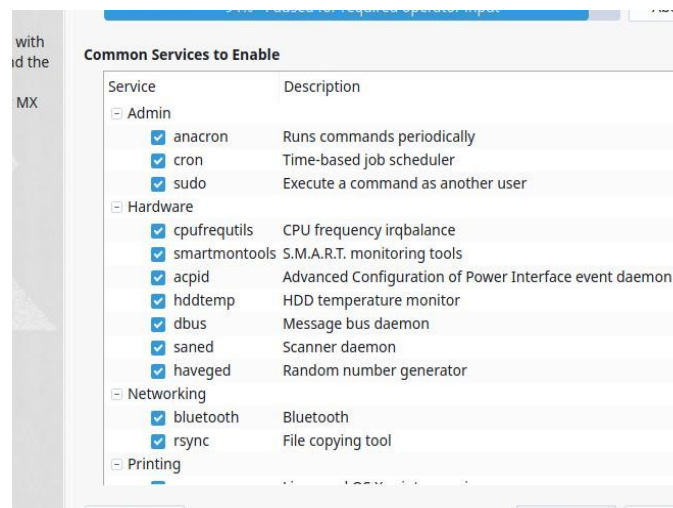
with
d the

MX

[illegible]

Common Services to Enable

| Service | Description |
|---|---|
| − Admin | |
| anacron | Runs commands periodically |
| cron | Time-based job scheduler |
| sudo | Execute a command as another user |
| − Hardware | |
| cpufrequtils | CPU frequency irqbalance |
| smartmontools | S.M.A.R.T. monitoring tools |
| acpid | Advanced Configuration of Power Interface event daemon |
| hddtemp | HDD temperature monitor |
| dbus | Message bus daemon |
| saned | Scanner daemon |
| haveged | Random number generator |
| − Networking | |
| bluetooth | Bluetooth |
| rsync | File copying tool |
| − Printing | |
| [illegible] | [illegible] |